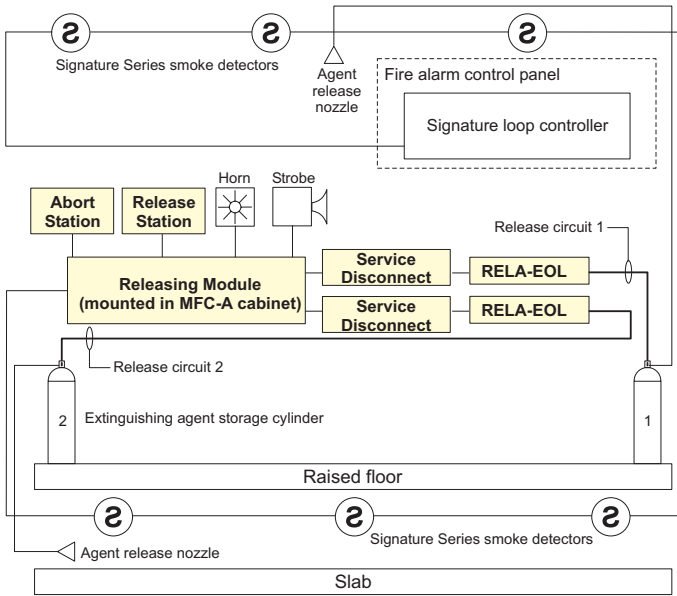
S S S

Signature Series smoke detectors

Agent release nozzle

Fire alarm control panel

Signature loop controller

Horn

Strobe

Abort Station

Release Station

Release circuit 1

Releasing Module (mounted in MFC-A cabinet)

Service Disconnect

RELA-EOL

Service Disconnect

RELA-EOL

Release circuit 2

2

Extinguishing agent storage cylinder

1

Raised floor

S S S

Signature Series smoke detectors

Agent release nozzle

Slab